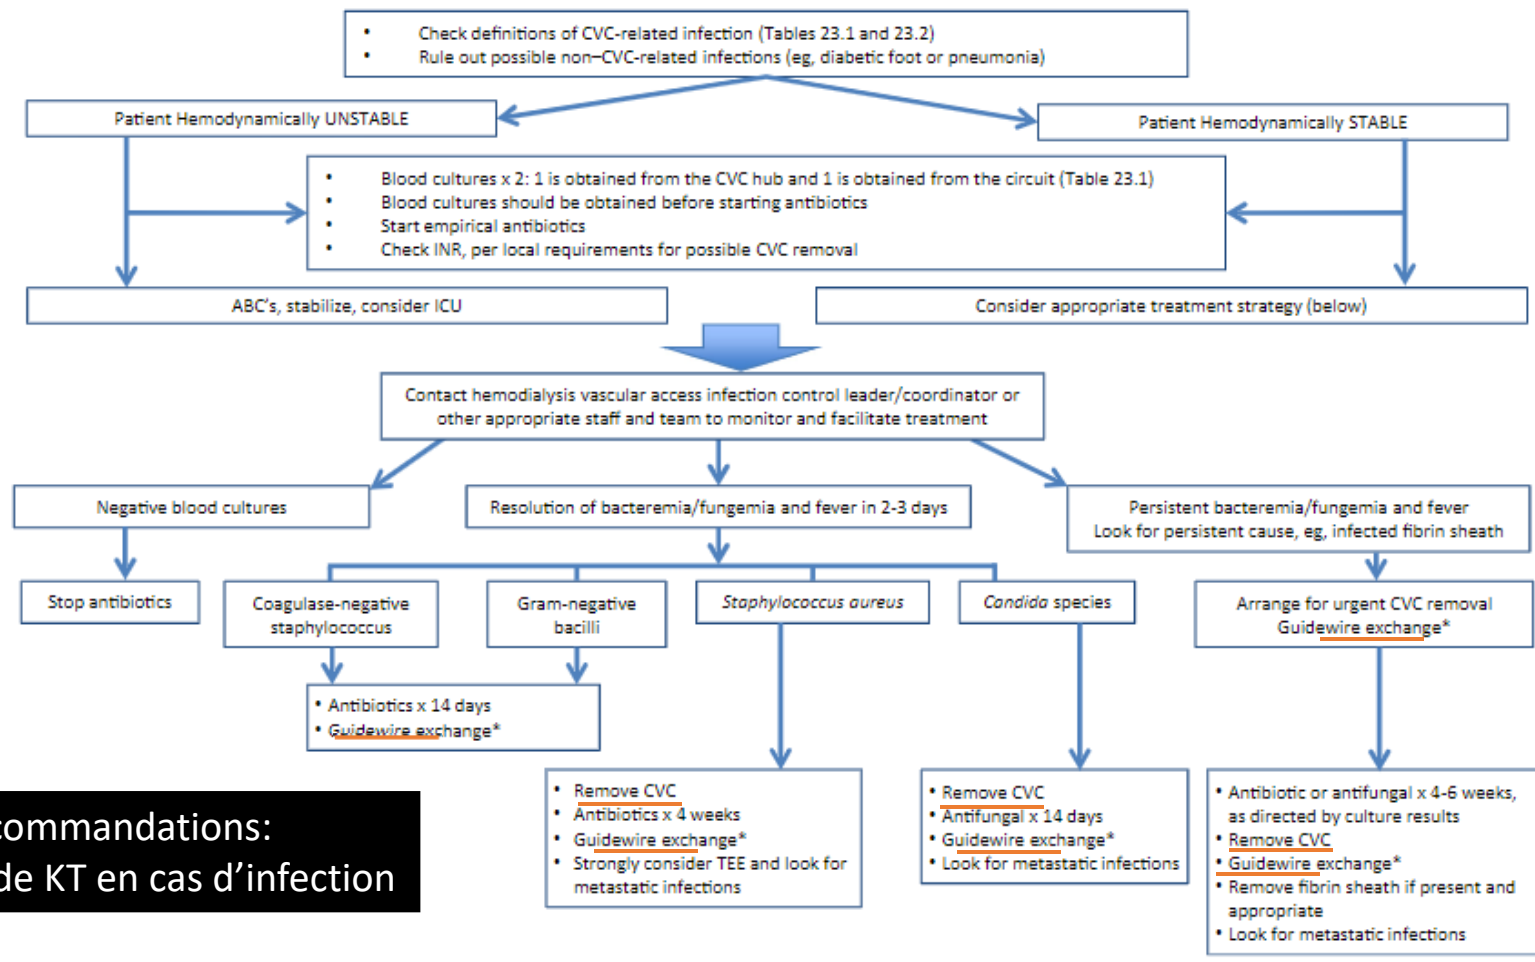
• Check definitions of CVC-related infection (Tables 23.1 and 23.2)
• Rule out possible non–CVC-related infections (eg, diabetic foot or pneumonia)

Patient Hemodynamically UNSTABLE

Patient Hemodynamically STABLE

• Blood cultures x 2: 1 is obtained from the CVC hub and 1 is obtained from the circuit (Table 23.1)
• Blood cultures should be obtained before starting antibiotics
• Start empirical antibiotics
• Check INR, per local requirements for possible CVC removal

ABC's, stabilize, consider ICU

Consider appropriate treatment strategy (below)

Contact hemodialysis vascular access infection control leader/coordinator or other appropriate staff and team to monitor and facilitate treatment

Negative blood cultures

Resolution of bacteremia/fungemia and fever in 2-3 days

Persistent bacteremia/fungemia and fever
Look for persistent cause, eg, infected fibrin sheath

Stop antibiotics

Coagulase-negative staphylococcus

Gram-negative bacilli

Staphylococcus aureus

Candida species

Arrange for urgent CVC removal
Guidewire exchange*

• Antibiotics x 14 days
• Guidewire exchange*

commandations:
de KT en cas d'infection

• Remove CVC
• Antibiotics x 4 weeks
• Guidewire exchange*
• Strongly consider TEE and look for metastatic infections

• Remove CVC
• Antifungal x 14 days
• Guidewire exchange*
• Look for metastatic infections

• Antibiotic or antifungal x 4-6 weeks, as directed by culture results
• Remove CVC
• Guidewire exchange*
• Remove fibrin sheath if present and appropriate
• Look for metastatic infections